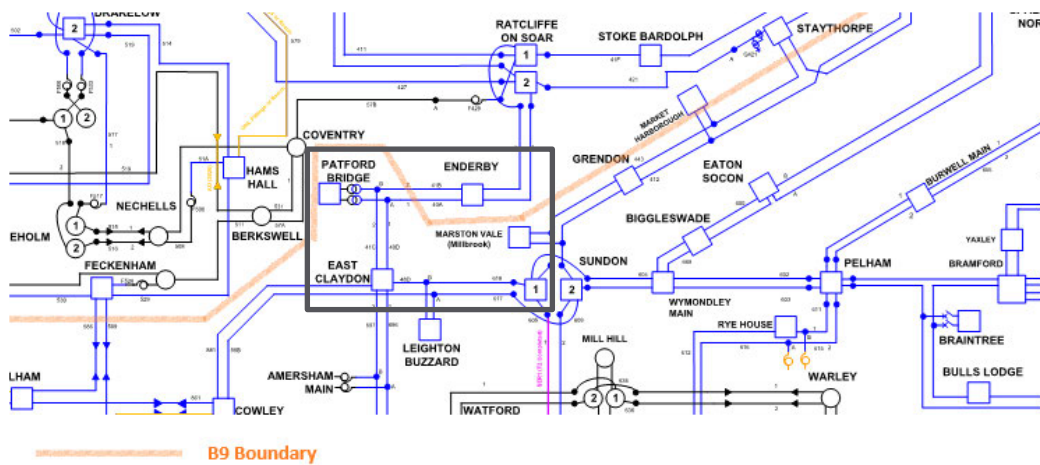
DRAKELOW
RATCLIFFE ON SOAR
STOKE BARDOLPH
STAYTHORPE
NOR
COVENTRY
MARKET HARBOROUGH
HAMS HALL
PATFORD BRIDGE
ENDERBY
GRENDON
EATON SOCON
BURWELL MAIN
NECHELLS
BIGGLESWADE
EHOLM
BERKSWELL
MARSTON VALE (Millbrook)
SUNDON
YAXLEY
FECKENHAM
EAST CLAYDON
PELHAM
BRAMFORD
WYMONDLEY MAIN
RYE HOUSE
BRAINTREE
LEIGHTON BUZZARD
MILL HILL
LHAM
AMERSHAM MAIN
WARLEY
BULLS LODGE
COWLEY
WATFORD
1
2
1
2
1
2
1
2
1
2
1
2
B9 Boundary